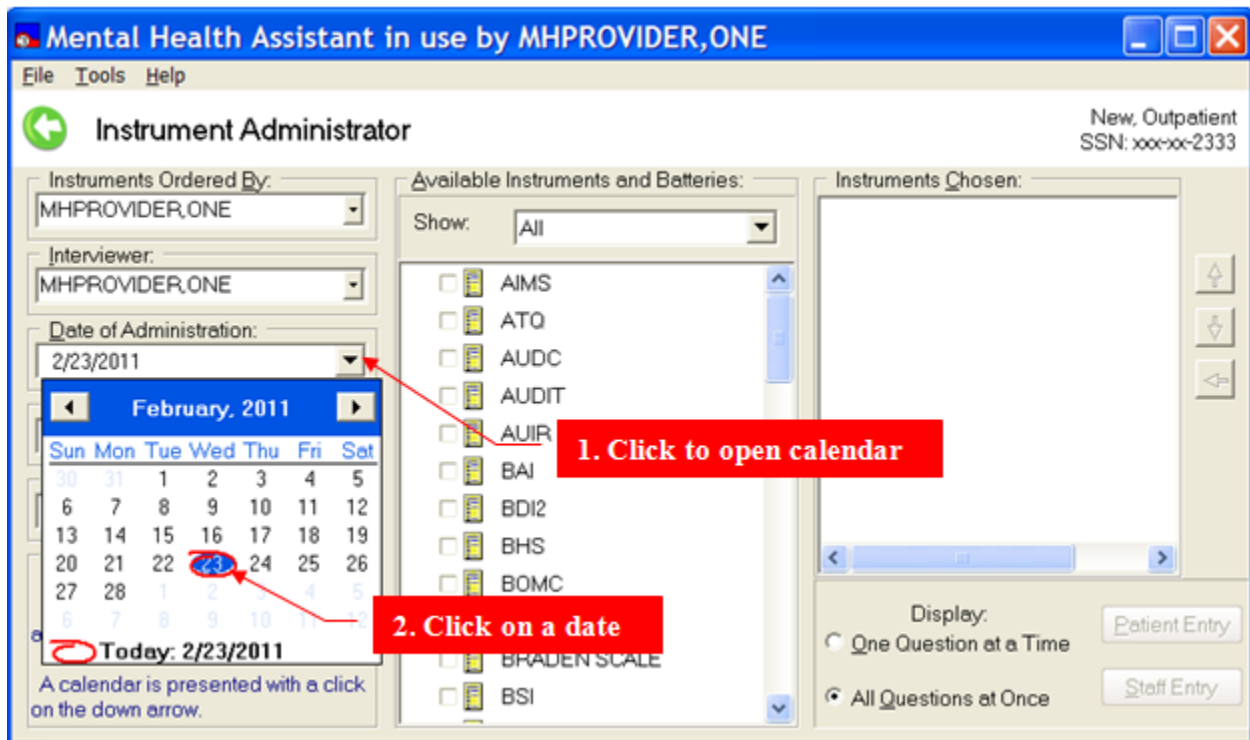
Mental Health Assistant in use by MHPROVIDER,ONE

File Tools Help

Instrument Administrator

New, Outpatient
SSN: xxx-xx-2333

Instruments Ordered By:
MHPROVIDER,ONE

Interviewer:
MHPROVIDER,ONE

Date of Administration:
2/23/2011

February, 2011

| Sun | Mon | Tue | Wed | Thu | Fri | Sat |
|---|---|---|---|---|---|---|
| 30 | 31 | 1 | 2 | 3 | 4 | 5 |
| 6 | 7 | 8 | 9 | 10 | 11 | 12 |
| 13 | 14 | 15 | 16 | 17 | 18 | 19 |
| 20 | 21 | 22 | 23 | 24 | 25 | 26 |
| 27 | 28 | 1 | 2 | 3 | 4 | 5 |
| 6 | 7 | 8 | 9 | 10 | 11 | 12 |

Today: 2/23/2011

A calendar is presented with a click on the down arrow.

Available Instruments and Batteries:
Show: All

AIMS
ATQ
AUDC
AUDIT
AUIR
BAI
BDI2
BHS
BOMC
BRADEN SCALE
BSI

1. Click to open calendar

2. Click on a date

Instruments Chosen:

Display:
One Question at a Time
All Questions at Once

Patient Entry
Staff Entry